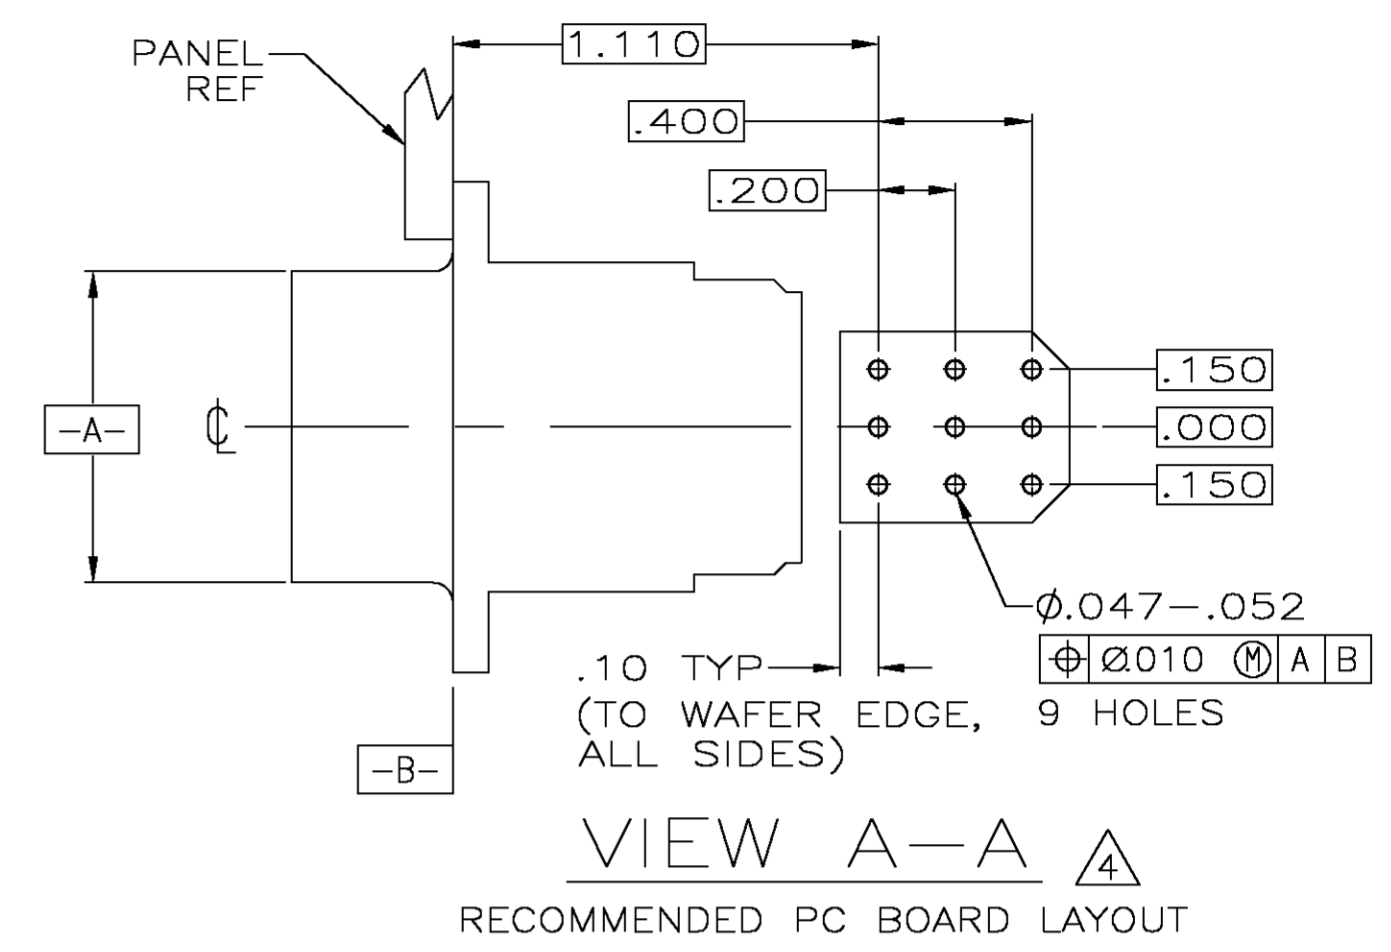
PANEL REF

1.110

.400

.200

.150

.000

.150

-A-

℄

$\phi$.047-.052

| ⌖ | Ø.010 Ⓜ | A | B |
|---|---|---|---|

.10 TYP
(TO WAFER EDGE, ALL SIDES)

9 HOLES

-B-

VIEW A-A

4

RECOMMENDED PC BOARD LAYOUT